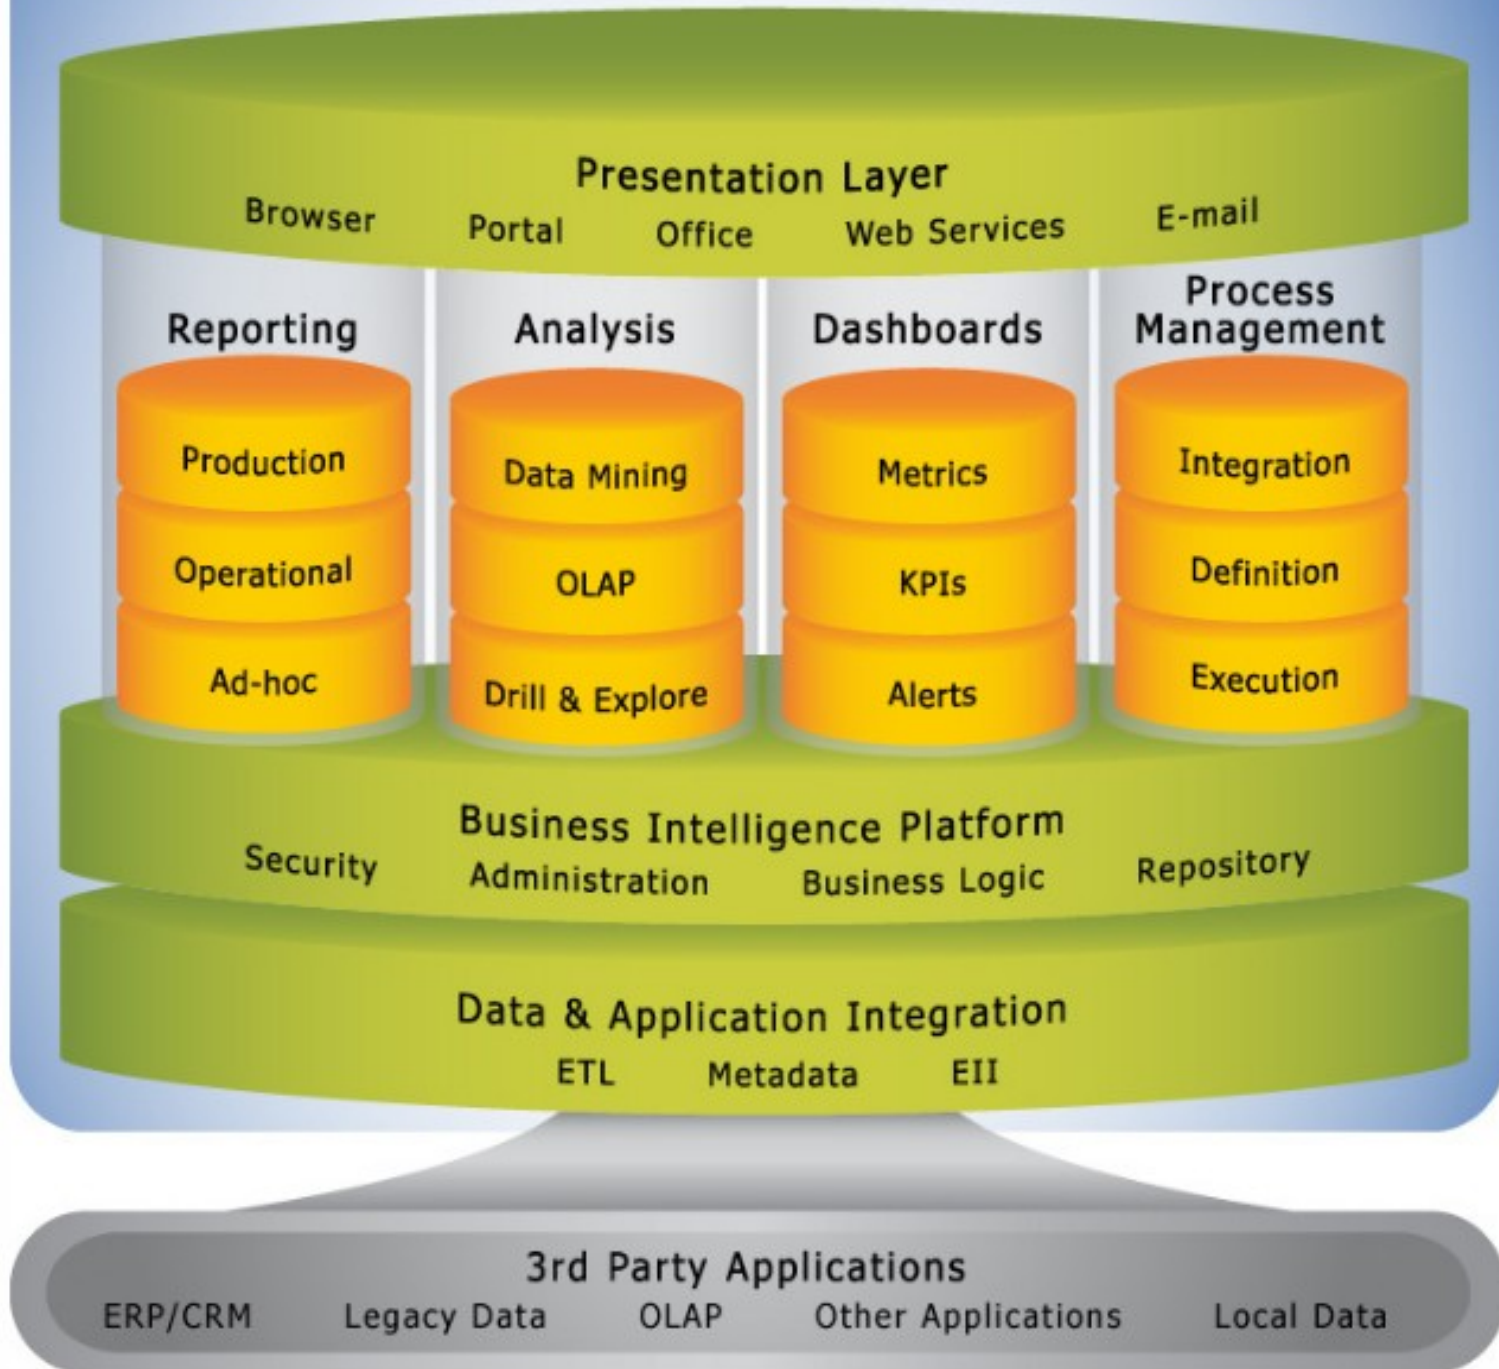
Presentation Layer
Browser Portal Office Web Services E-mail

Reporting
Production
Operational
Ad-hoc

Analysis
Data Mining
OLAP
Drill & Explore

Dashboards
Metrics
KPIs
Alerts

Process Management
Integration
Definition
Execution

Business Intelligence Platform
Security Administration Business Logic Repository

Data & Application Integration
ETL Metadata EII

3rd Party Applications
ERP/CRM Legacy Data OLAP Other Applications Local Data